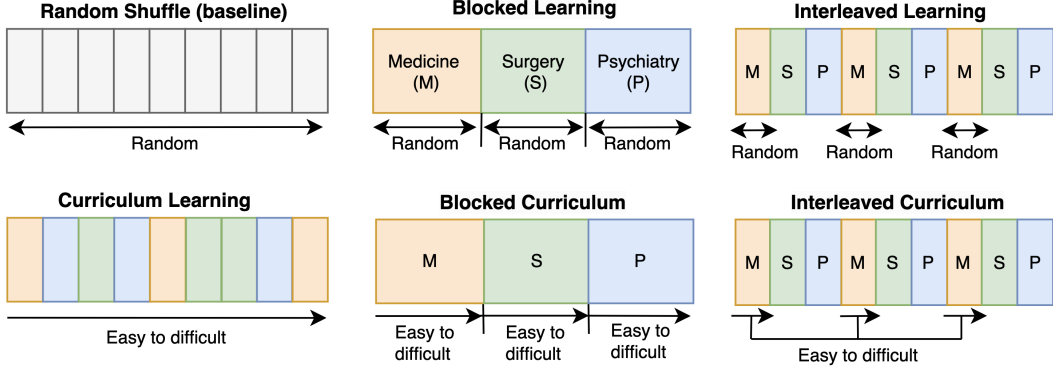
Random Shuffle (baseline)

Random

Blocked Learning

Medicine (M)

Surgery (S)

Psychiatry (P)

Random Random Random

Interleaved Learning

M S P M S P M S P

Random Random Random

Curriculum Learning

Easy to difficult

Blocked Curriculum

M S P

Easy to difficult Easy to difficult Easy to difficult

Interleaved Curriculum

M S P M S P M S P

Easy to difficult